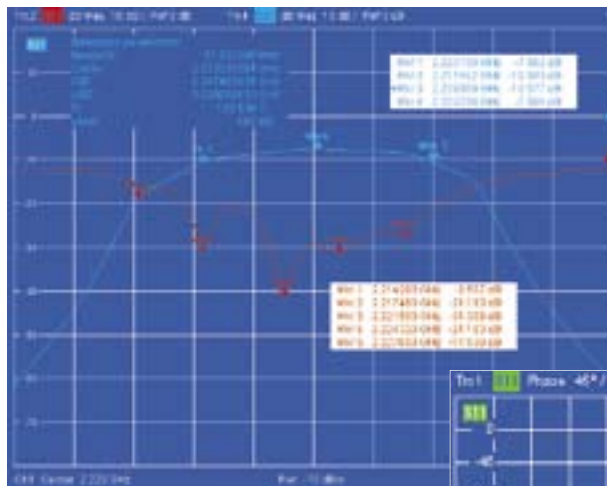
Trc1 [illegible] dB Mag 10 dB/ Ref 0 dB Trc4 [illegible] dB Mag 10 dB/ Ref 0 dB

S21

Bandwidth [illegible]

Mkr 1 2.22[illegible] GHz -7.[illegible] dB
Mkr 2 2.21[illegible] GHz -1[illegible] dB
Mkr 3 2.22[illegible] GHz -1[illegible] dB
Mkr 4 2.23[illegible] GHz -7.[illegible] dB

Mkr 1 2.214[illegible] GHz -8.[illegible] dB
Mkr 2 2.217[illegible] GHz -2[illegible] dB
Mkr 3 2.221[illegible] GHz -2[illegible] dB
Mkr 4 2.224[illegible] GHz -2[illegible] dB
Mkr 5 2.227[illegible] GHz -1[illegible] dB

Trc1 S11 Phase 45°/

S11

-45

Ch1 Center 2.22 GHz Pwr -10 dBm